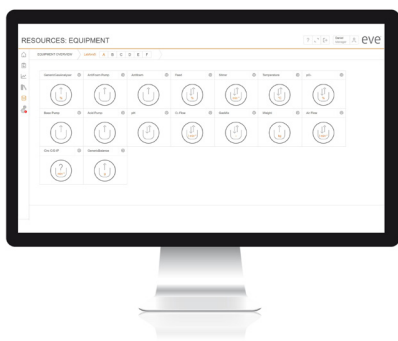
RESOURCES: EQUIPMENT

eve

EQUIPMENT OVERVIEW

LABS A B C D E F

Optical Density Sensor
Antifoam Pump
Acid Pump
Feed
Stirrer
Temperature
pO2
Base Pump
Feed Pump
pH
O2 Flow
Weather
Weight
Air Flow
Eve 2.0 IP
Generic Balance
?